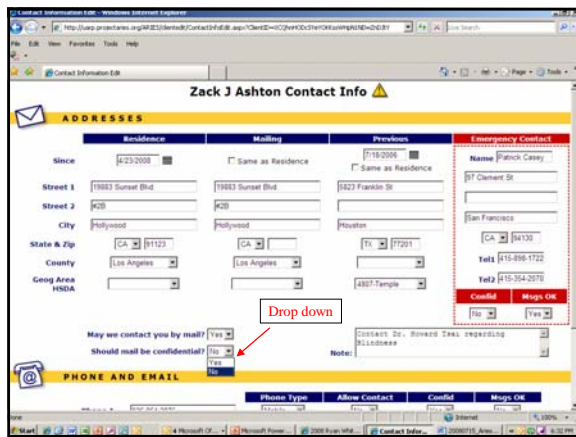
Contact Information Edit - Windows Internet Explorer

http://uarp.projectaries.org/ARIES/clientedit/ContactInfoEdit.aspx?ClientID=

Live Search

File Edit View Favorites Tools Help

Contact Information Edit

Page Tools

Zack J Ashton Contact Info

ADDRESSES

| | Residence | Mailing | Previous | Emergency Contact |
|---|---|---|---|---|
| Since | 4/23/2008 | Same as Residence | 7/18/2006 Same as Residence | Name Patrick Casey |
| Street 1 | 19883 Sunset Blvd | 19883 Sunset Blvd | 5823 Franklin St | 97 Clement St |
| Street 2 | #2B | #2B | | |
| City | Hollywood | Hollywood | Houston | San Francisco |
| State & Zip | CA 91123 | CA | TX 77201 | CA 94130 |
| County | Los Angeles | Los Angeles | | Tel1 415-898-1722 |
| Geog Area HSDA | | | 4807-Temple | Tel2 415-354-2078 |

Confid No Msgs OK Yes

Drop down

May we contact you by mail? Yes

Should mail be confidential? No

Yes

No

Note: Contact Dr. Howard Tsai regarding blindness

PHONE AND EMAIL

Phone Type Allow Contact Confid Msgs OK

Done Internet 100%

Start 4 Microsoft Of... Microsoft Power... 2008 Ryan Whit... Contact Infor... 20080715_Aries... 6:32 PM